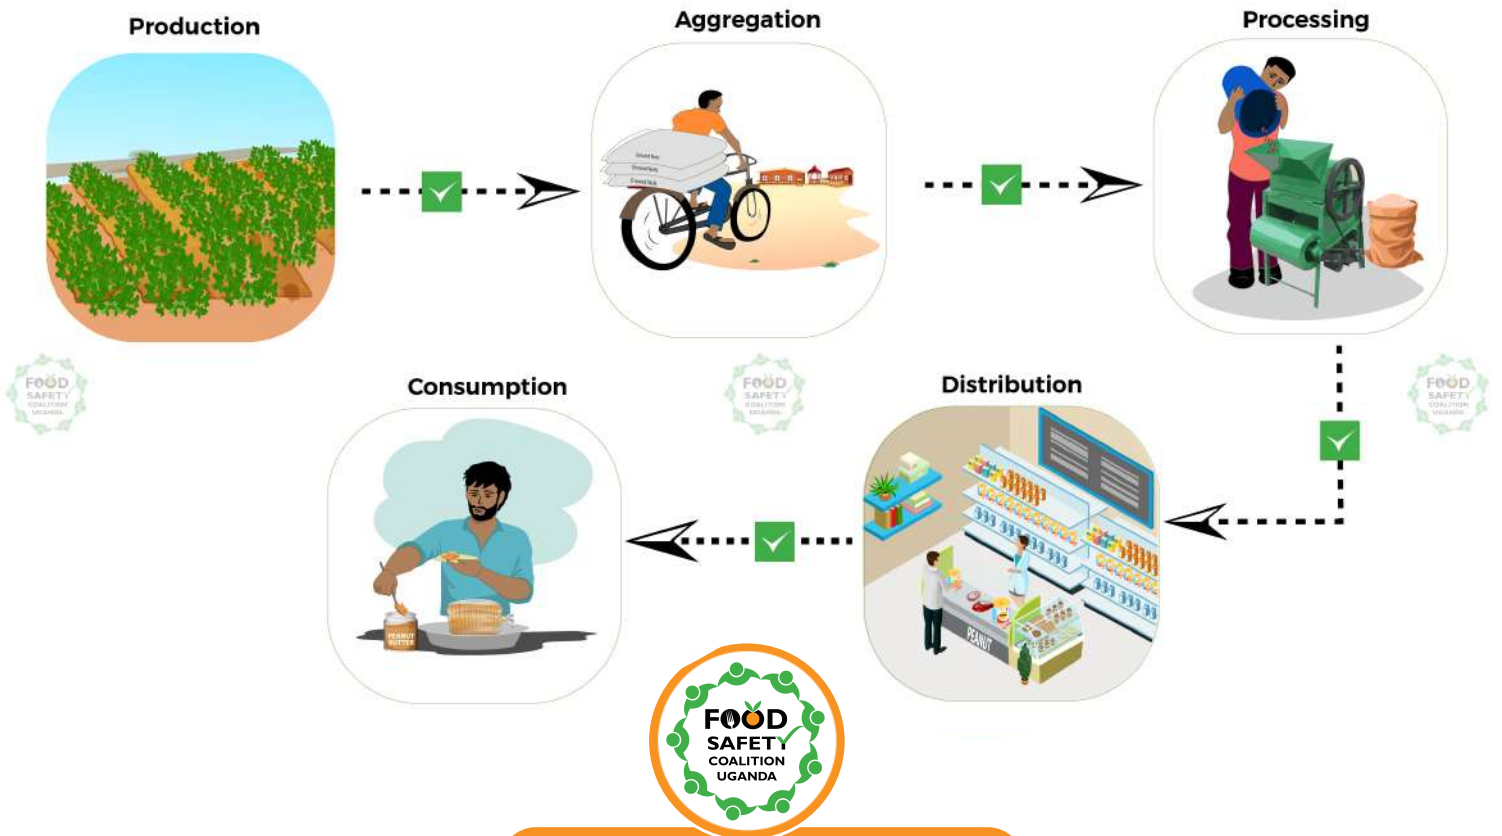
Production

Aggregation

Processing

FOOD SAFETY COALITION UGANDA

Consumption

FOOD SAFETY COALITION UGANDA

Distribution

FOOD SAFETY COALITION UGANDA

PEANUT BUTTER

PEANUT

FOOD SAFETY COALITION UGANDA